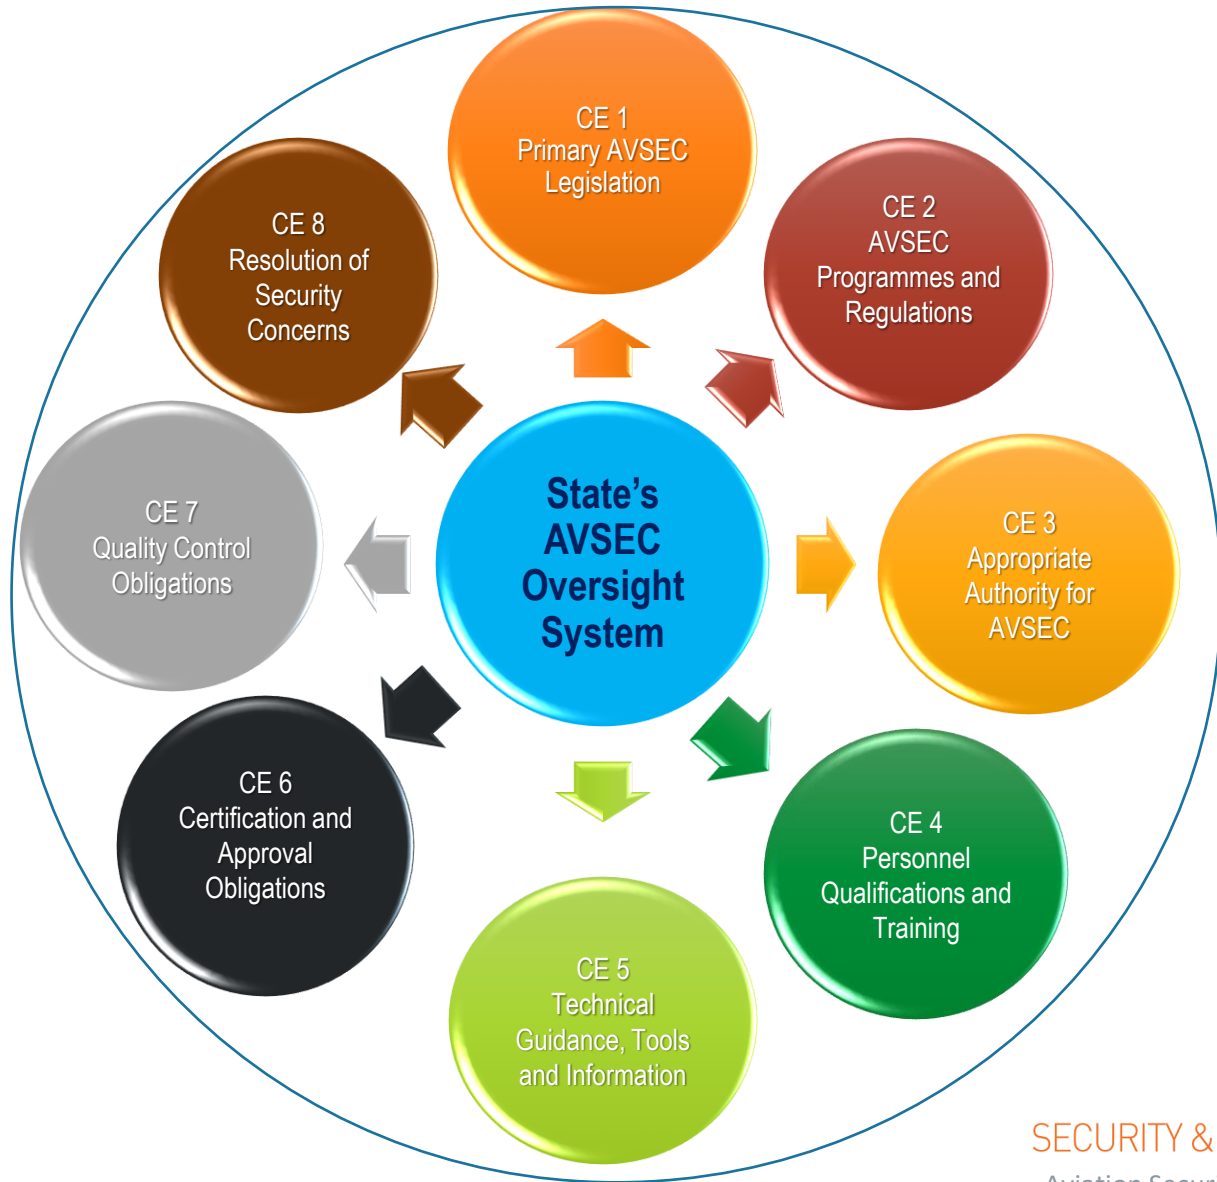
State's AVSEC Oversight System

CE 1
Primary AVSEC Legislation

CE 2
AVSEC Programmes and Regulations

CE 3
Appropriate Authority for AVSEC

CE 4
Personnel Qualifications and Training

CE 5
Technical Guidance, Tools and Information

CE 6
Certification and Approval Obligations

CE 7
Quality Control Obligations

CE 8
Resolution of Security Concerns

SECURITY &
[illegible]